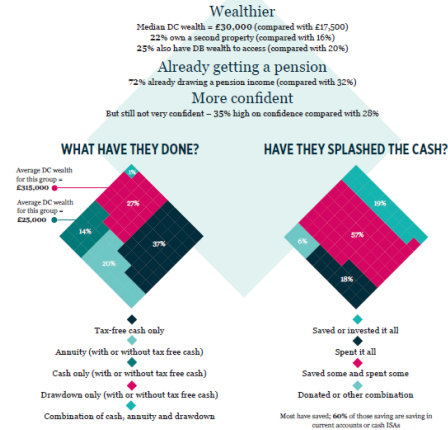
Wealthier

Median DC wealth = £30,000 (compared with £17,500)
22% own a second property (compared with 16%)
25% also have DB wealth to access (compared with 20%)

Already getting a pension

72% already drawing a pension income (compared with 32%)

More confident

But still not very confident – 35% high on confidence compared with 28%

WHAT HAVE THEY DONE?

Average DC wealth for this group = £315,000

Average DC wealth for this group = £25,000

1%

27%

14%

37%

20%

Tax-free cash only

Annuity (with or without tax free cash)

Cash only (with or without tax free cash)

Drawdown only (with or without tax free cash)

Combination of cash, annuity and drawdown

HAVE THEY SPLASHED THE CASH?

19%

57%

6%

18%

Saved or invested it all

Spent it all

Saved some and spent some

Donated or other combination

Most have saved; 60% of those saving are saving in current accounts or cash ISAs